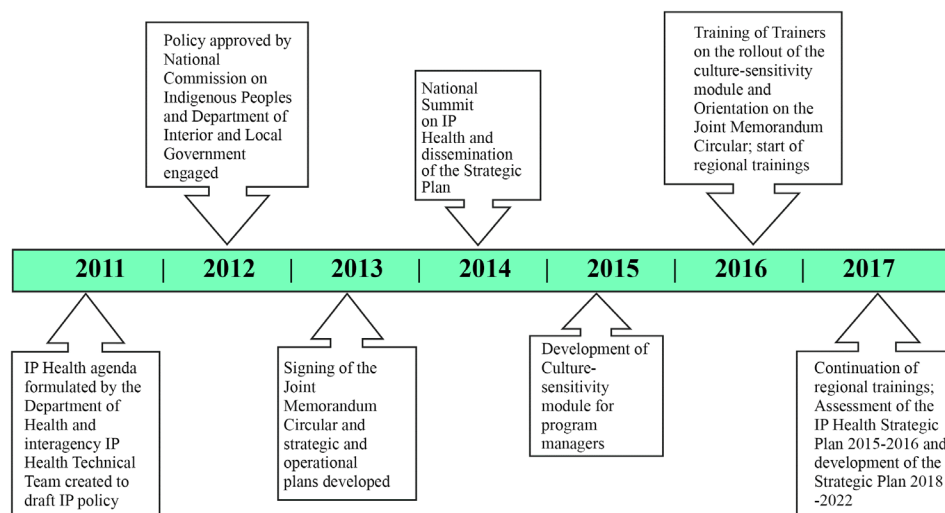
Policy approved by National Commission on Indigenous Peoples and Department of Interior and Local Government engaged

National Summit on IP Health and dissemination of the Strategic Plan

Training of Trainers on the rollout of the culture-sensitivity module and Orientation on the Joint Memorandum Circular; start of regional trainings

2011 | 2012 | 2013 | 2014 | 2015 | 2016 | 2017

IP Health agenda formulated by the Department of Health and interagency IP Health Technical Team created to draft IP policy

Signing of the Joint Memorandum Circular and strategic and operational plans developed

Development of Culture-sensitivity module for program managers

Continuation of regional trainings; Assessment of the IP Health Strategic Plan 2015-2016 and development of the Strategic Plan 2018 -2022